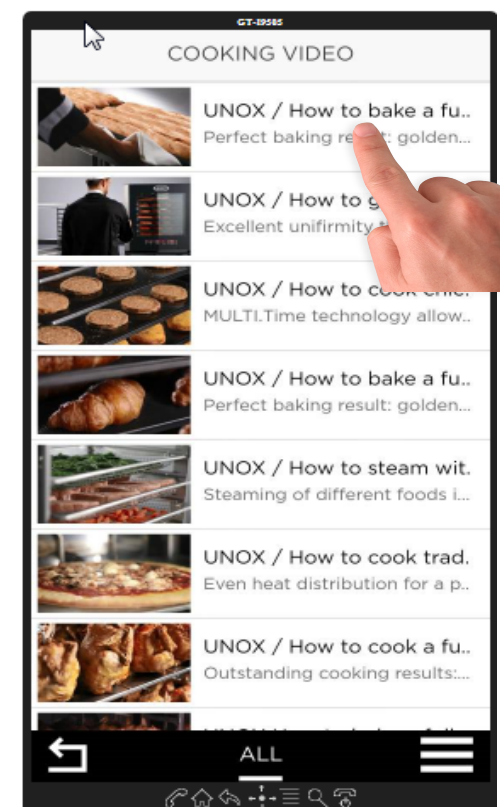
GT-I9505

COOKING VIDEO

UNOX / How to bake a fu..
Perfect baking re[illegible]: golden...

UNOX / How to g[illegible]
Excellent unifirmity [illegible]

UNOX / How to coo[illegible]
MULTI.Time technology allow..

UNOX / How to bake a fu..
Perfect baking result: golden...

UNOX / How to steam wit.
Steaming of different foods i...

UNOX / How to cook trad.
Even heat distribution for a p..

UNOX / How to cook a fu..
Outstanding cooking results:...

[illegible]

ALL